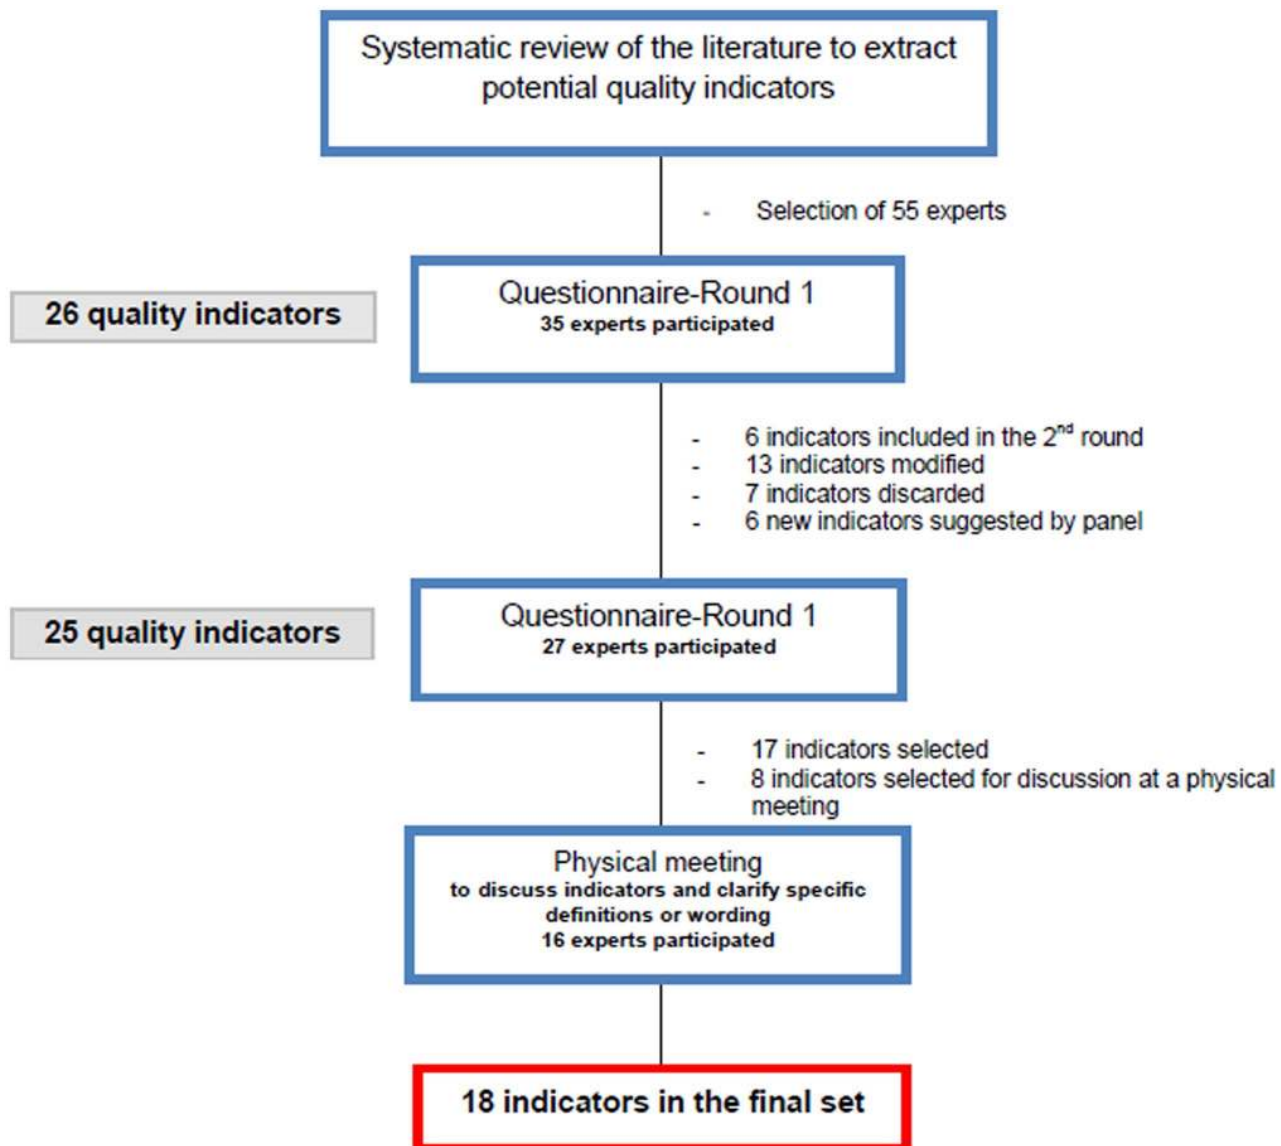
Systematic review of the literature to extract potential quality indicators

- Selection of 55 experts

26 quality indicators

Questionnaire-Round 1
35 experts participated

- 6 indicators included in the 2$^{nd}$ round
- 13 indicators modified
- 7 indicators discarded
- 6 new indicators suggested by panel

25 quality indicators

Questionnaire-Round 1
27 experts participated

- 17 indicators selected
- 8 indicators selected for discussion at a physical meeting

Physical meeting
to discuss indicators and clarify specific definitions or wording
16 experts participated

18 indicators in the final set